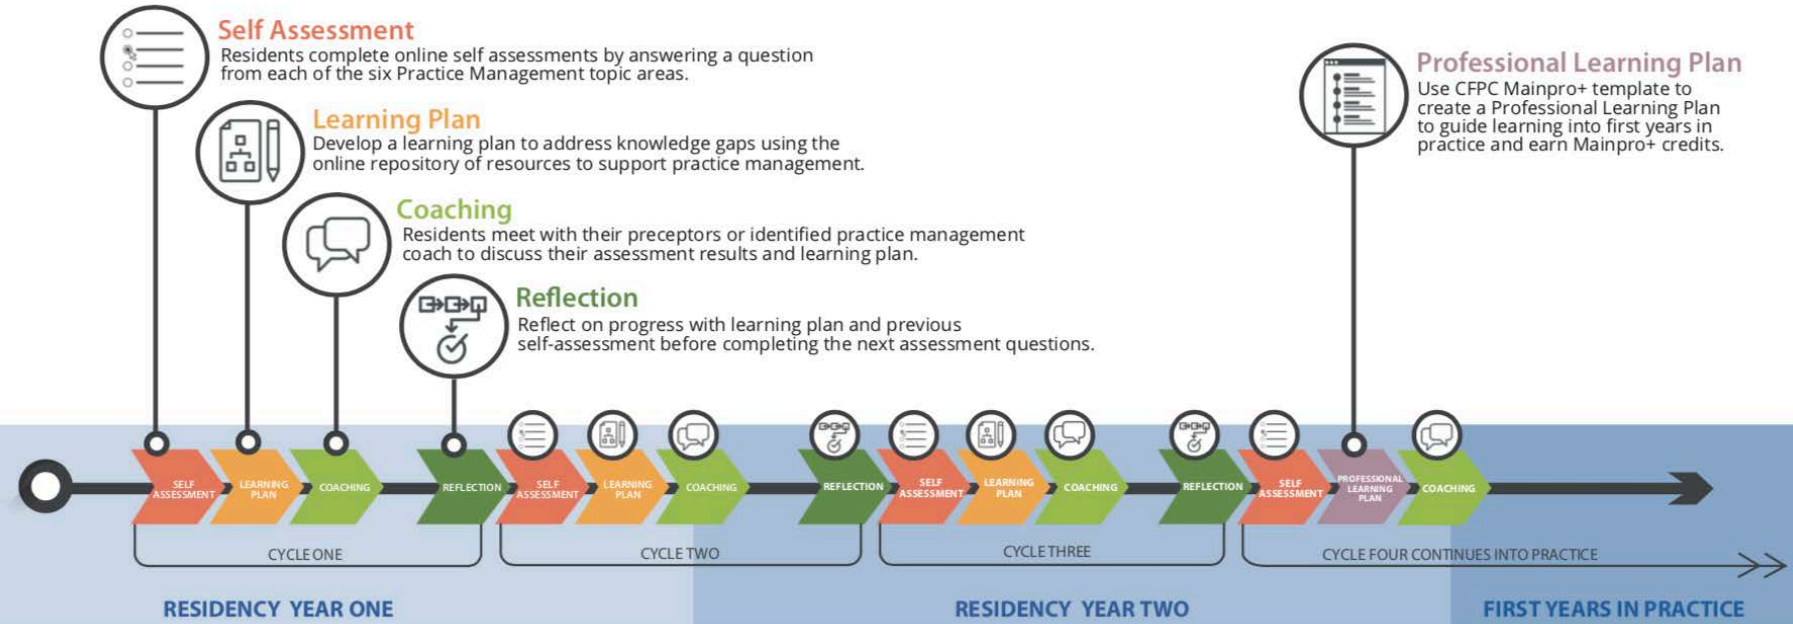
Self Assessment
Residents complete online self assessments by answering a question from each of the six Practice Management topic areas.

Learning Plan
Develop a learning plan to address knowledge gaps using the online repository of resources to support practice management.

Coaching
Residents meet with their preceptors or identified practice management coach to discuss their assessment results and learning plan.

Reflection
Reflect on progress with learning plan and previous self-assessment before completing the next assessment questions.

Professional Learning Plan
Use CFPC Mainpro+ template to create a Professional Learning Plan to guide learning into first years in practice and earn Mainpro+ credits.

SELF ASSESSMENT
LEARNING PLAN
COACHING
REFLECTION
SELF ASSESSMENT
LEARNING PLAN
COACHING
REFLECTION
SELF ASSESSMENT
LEARNING PLAN
COACHING
REFLECTION
SELF ASSESSMENT
PROFESSIONAL LEARNING PLAN
COACHING

CYCLE ONE
CYCLE TWO
CYCLE THREE
CYCLE FOUR CONTINUES INTO PRACTICE

RESIDENCY YEAR ONE
RESIDENCY YEAR TWO
FIRST YEARS IN PRACTICE